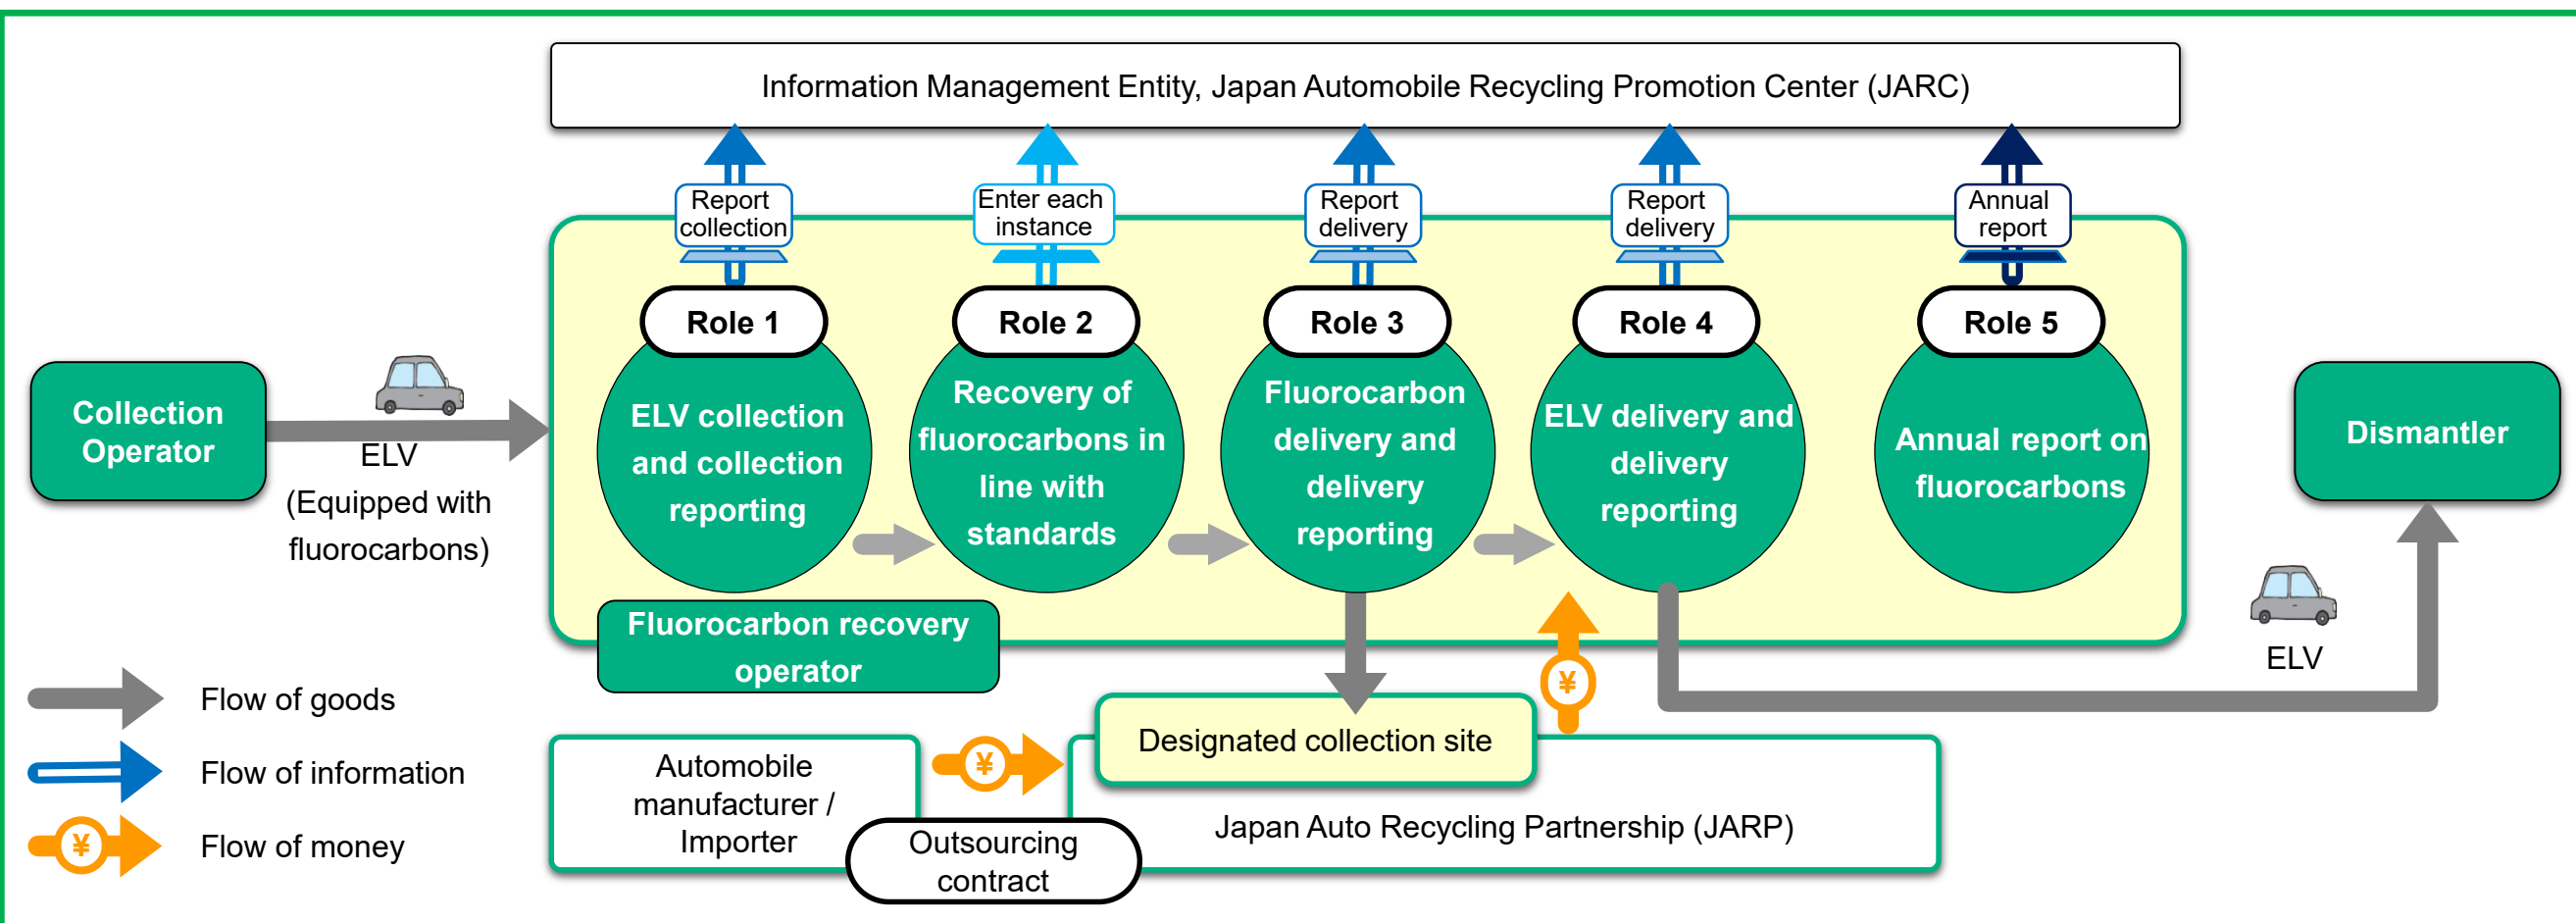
Information Management Entity, Japan Automobile Recycling Promotion Center (JARC)

Report collection

Enter each instance

Report delivery

Report delivery

Annual report

Role 1

ELV collection and collection reporting

Role 2

Recovery of fluorocarbons in line with standards

Role 3

Fluorocarbon delivery and delivery reporting

Role 4

ELV delivery and delivery reporting

Role 5

Annual report on fluorocarbons

Collection Operator

ELV
(Equipped with fluorocarbons)

Dismantler

ELV

Fluorocarbon recovery operator

¥

Designated collection site

Automobile manufacturer / Importer

¥

Outsourcing contract

Japan Auto Recycling Partnership (JARP)

Flow of goods

Flow of information

¥

Flow of money